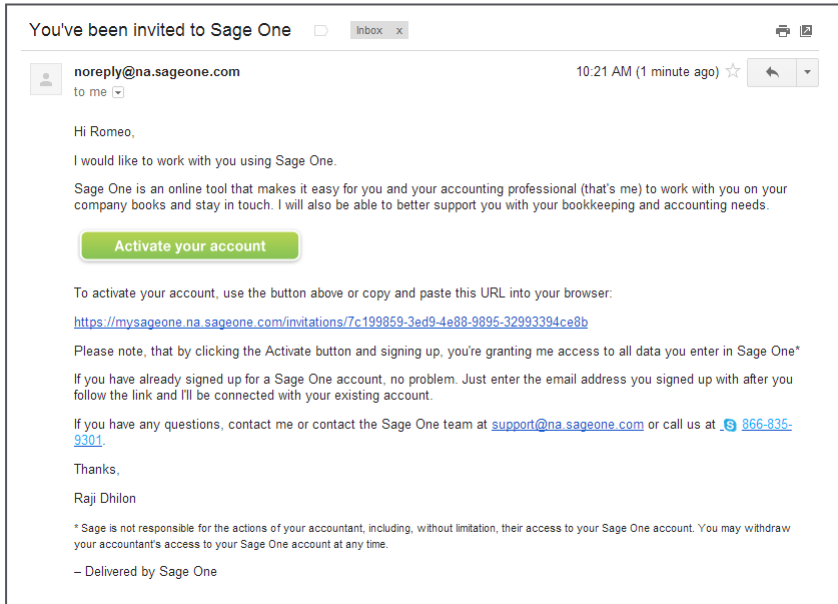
You've been invited to Sage One

Inbox x

noreply@na.sageone.com
to me

10:21 AM (1 minute ago)

Hi Romeo,

I would like to work with you using Sage One.

Sage One is an online tool that makes it easy for you and your accounting professional (that's me) to work with you on your company books and stay in touch. I will also be able to better support you with your bookkeeping and accounting needs.

Activate your account

To activate your account, use the button above or copy and paste this URL into your browser:

https://mysageone.na.sageone.com/invitations/7c199859-3ed9-4e88-9895-32993394ce8b

Please note, that by clicking the Activate button and signing up, you're granting me access to all data you enter in Sage One*

If you have already signed up for a Sage One account, no problem. Just enter the email address you signed up with after you follow the link and I'll be connected with your existing account.

If you have any questions, contact me or contact the Sage One team at support@na.sageone.com or call us at 866-835-9301.

Thanks,

Raji Dhilon

* Sage is not responsible for the actions of your accountant, including, without limitation, their access to your Sage One account. You may withdraw your accountant's access to your Sage One account at any time.

– Delivered by Sage One